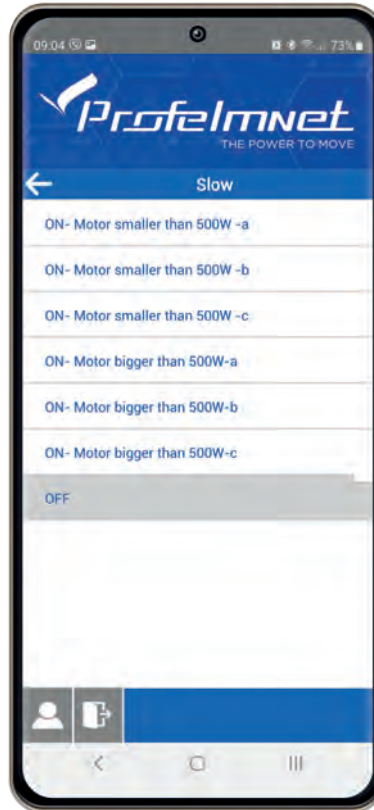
09:04 73%

Profelmnet
THE POWER TO MOVE

Slow

ON- Motor smaller than 500W -a

ON- Motor smaller than 500W -b

ON- Motor smaller than 500W -c

ON- Motor bigger than 500W-a

ON- Motor bigger than 500W-b

ON- Motor bigger than 500W-c

OFF